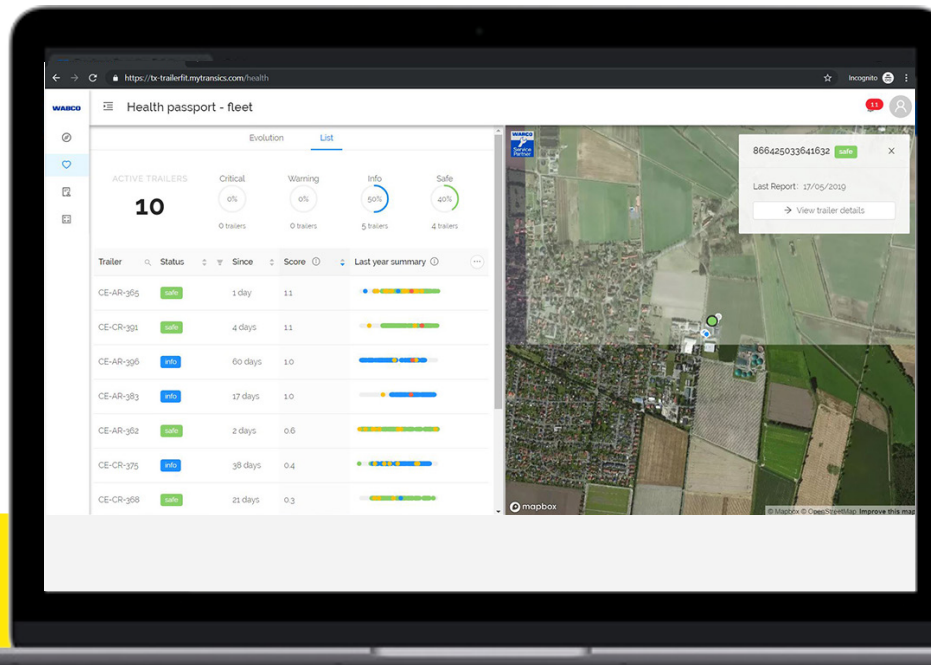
https://tx-trailerfit.mytransics.com/health

Incognito

WABCO

Health passport - fleet

11

Evolution List

ACTIVE TRAILERS
10

Critical
0%
0 trailers

Warning
0%
0 trailers

Info
50%
5 trailers

Safe
40%
4 trailers

| Trailer | Status | Since | Score | Last year summary |
|---|---|---|---|---|
| CE-AR-365 | safe | 1 day | 1.1 | |
| CE-CR-391 | safe | 4 days | 1.1 | |
| CE-AR-396 | info | 60 days | 1.0 | |
| CE-AR-383 | info | 17 days | 1.0 | |
| CE-AR-362 | safe | 2 days | 0.6 | |
| CE-CR-375 | info | 38 days | 0.4 | |
| CE-CR-368 | safe | 21 days | 0.3 | |

WABCO Service Partner

866425033641632 safe

Last Report: 17/05/2019

→ View trailer details

mapbox

© Mapbox © OpenStreetMap Improve this map